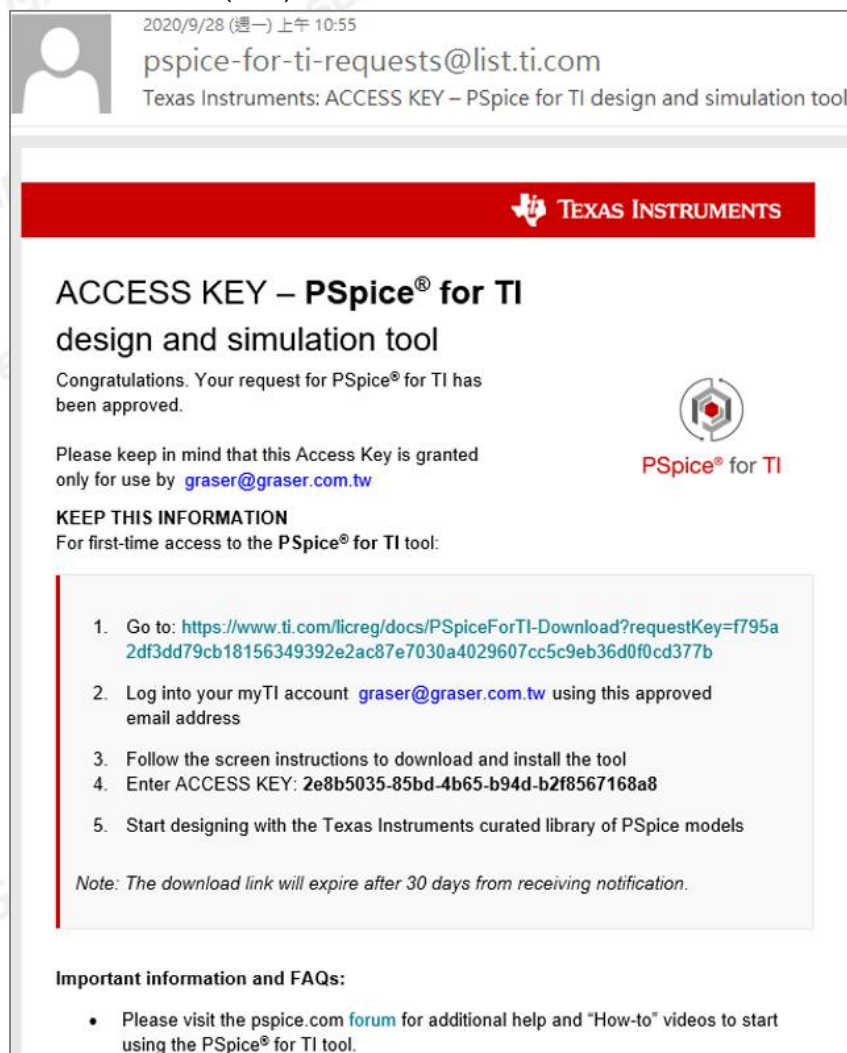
2020/9/28 (週一) 上午 10:55
pspice-for-ti-requests@list.ti.com
Texas Instruments: ACCESS KEY – PSpice for TI design and simulation tool

Texas Instruments

ACCESS KEY – PSpice® for TI design and simulation tool

Congratulations. Your request for PSpice® for TI has been approved.

Please keep in mind that this Access Key is granted only for use by graser@graser.com.tw

PSpice® for TI

KEEP THIS INFORMATION
For first-time access to the PSpice® for TI tool:

1. Go to: https://www.ti.com/licreg/docs/PSpiceForTI-Download?requestKey=f795a2df3dd79cb18156349392e2ac87e7030a4029607cc5c9eb36d0f0cd377b

2. Log into your myTI account graser@graser.com.tw using this approved email address

3. Follow the screen instructions to download and install the tool
4. Enter ACCESS KEY: 2e8b5035-85bd-4b65-b94d-b2f8567168a8

5. Start designing with the Texas Instruments curated library of PSpice models

Note: The download link will expire after 30 days from receiving notification.

Important information and FAQs:

• Please visit the pspice.com forum for additional help and "How-to" videos to start using the PSpice® for TI tool.